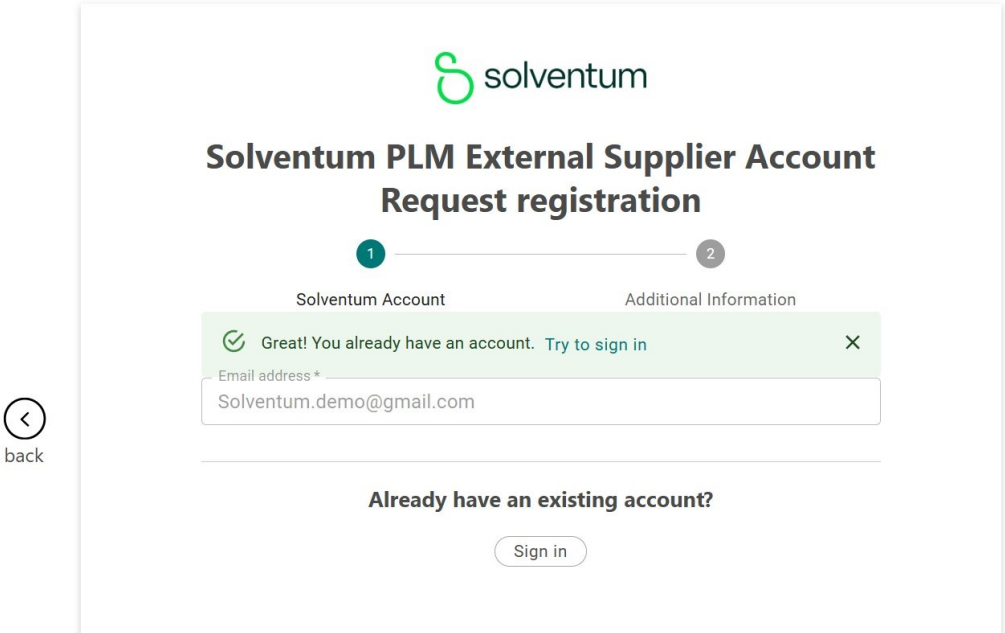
back

solventum

Solventum PLM External Supplier Account Request registration

1

2

Solventum Account

Additional Information

Great! You already have an account. Try to sign in

Email address *

Solventum.demo@gmail.com

Already have an existing account?

Sign in